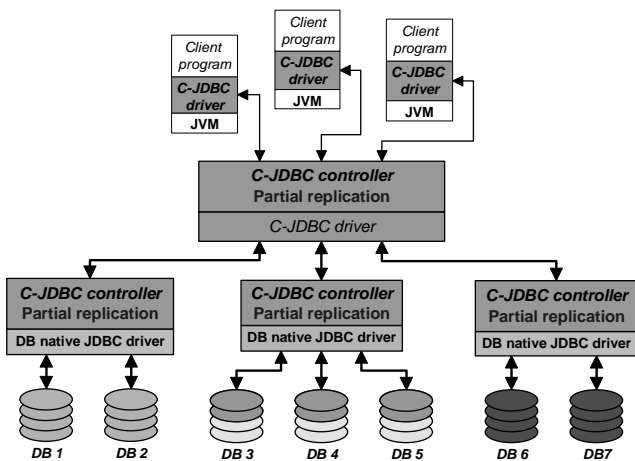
Client program
C-JDBC driver
JVM

Client program
C-JDBC driver
JVM

Client program
C-JDBC driver
JVM

C-JDBC controller
Partial replication
C-JDBC driver

C-JDBC controller
Partial replication
DB native JDBC driver

C-JDBC controller
Partial replication
DB native JDBC driver

C-JDBC controller
Partial replication
DB native JDBC driver

DB 1
DB 2
DB 3
DB 4
DB 5
DB 6
DB7